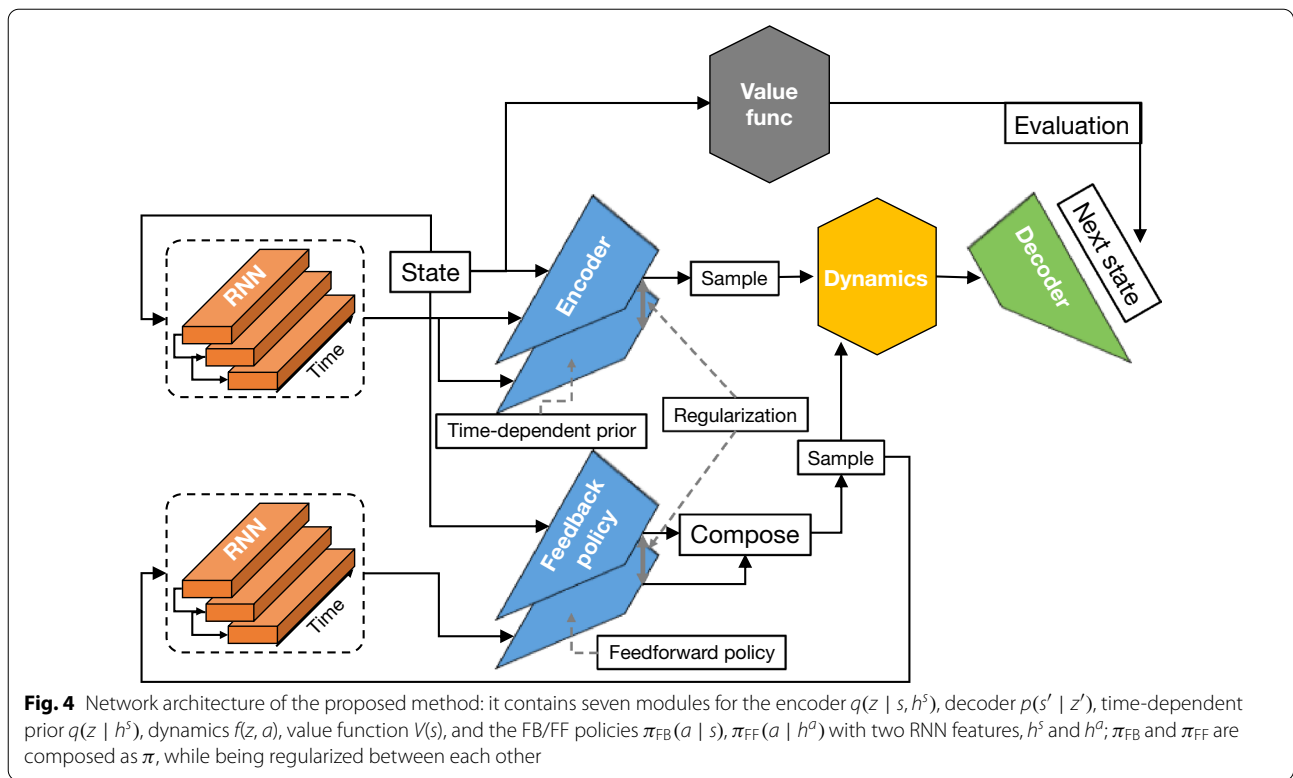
Value func

Evaluation

RNN

Time

State

Encoder

Sample

Dynamics

Decoder

Next state

Time-dependent prior

Regularization

Sample

RNN

Time

Feedback policy

Compose

Feedforward policy

**Fig. 4** Network architecture of the proposed method: it contains seven modules for the encoder $q(z \mid s, h^s)$, decoder $p(s' \mid z')$, time-dependent prior $q(z \mid h^s)$, dynamics $f(z, a)$, value function $V(s)$, and the FB/FF policies $\pi_{FB}(a \mid s)$, $\pi_{FF}(a \mid h^a)$ with two RNN features, $h^s$ and $h^a$; $\pi_{FB}$ and $\pi_{FF}$ are composed as $\pi$, while being regularized between each other